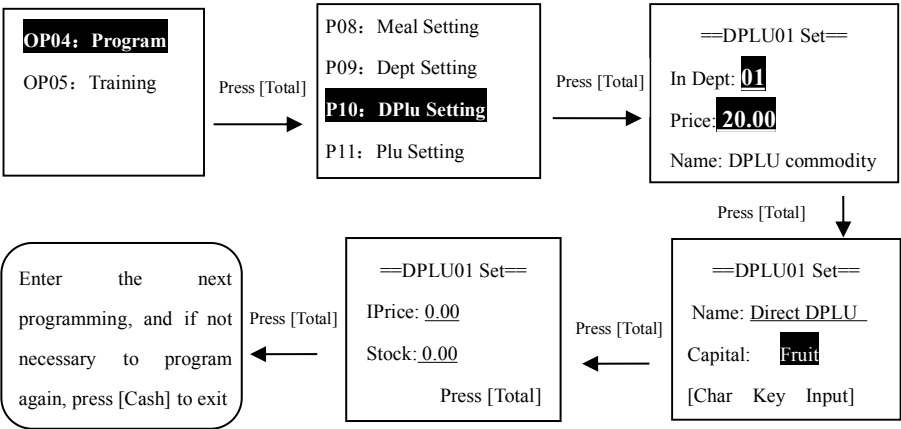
OP04：Program

OP05：Training

Press [Total]

P08：Meal Setting

P09：Dept Setting

P10：DPlu Setting

P11：Plu Setting

Press [Total]

==DPLU01 Set==

In Dept: 01

Price: 20.00

Name: DPLU commodity

Press [Total]

==DPLU01 Set==

Name: Direct DPLU

Capital: Fruit

[Char Key Input]

Press [Total]

==DPLU01 Set==

IPrice: 0.00

Stock: 0.00

Press [Total]

Press [Total]

Enter the next programming, and if not necessary to program again, press [Cash] to exit